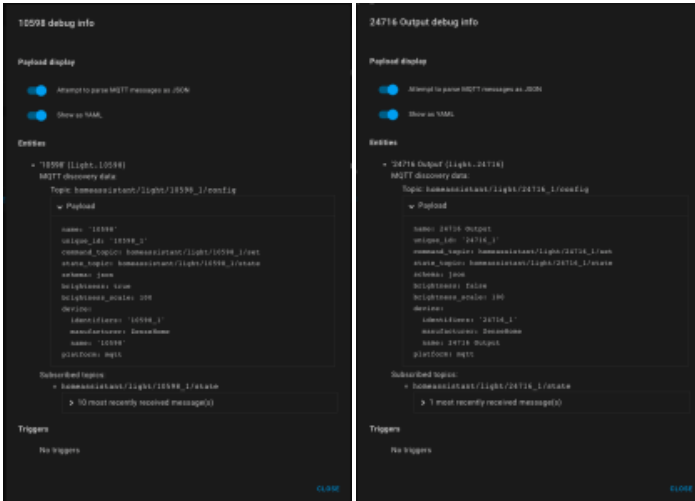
10598 debug info

Payload display

Attempt to parse MQTT messages as JSON

Show as YAML

Entities

'10598' (light.10598)
MQTT discovery data:
Topic: homeassistant/light/10598_1/config

Payload

name: '10598'
unique_id: '10598_1'
command_topic: homeassistant/light/10598_1/set
state_topic: homeassistant/light/10598_1/state
schema: json
brightness: true
brightness_scale: 100
device:
  identifiers: '10598_1'
  manufacturer: ZenceHome
  name: '10598'
platform: mqtt

Subscribed topics:
homeassistant/light/10598_1/state

10 most recently received message(s)

Triggers

No triggers

CLOSE

24716 Output debug info

Payload display

Attempt to parse MQTT messages as JSON

Show as YAML

Entities

'24716 Output' (light.24716)
MQTT discovery data:
Topic: homeassistant/light/24716_1/config

Payload

name: 24716 Output
unique_id: '24716_1'
command_topic: homeassistant/light/24716_1/set
state_topic: homeassistant/light/24716_1/state
schema: json
brightness: false
brightness_scale: 100
device:
  identifiers: '24716_1'
  manufacturer: ZenceHome
  name: 24716 Output
platform: mqtt

Subscribed topics:
homeassistant/light/24716_1/state

1 most recently received message(s)

Triggers

No triggers

CLOSE